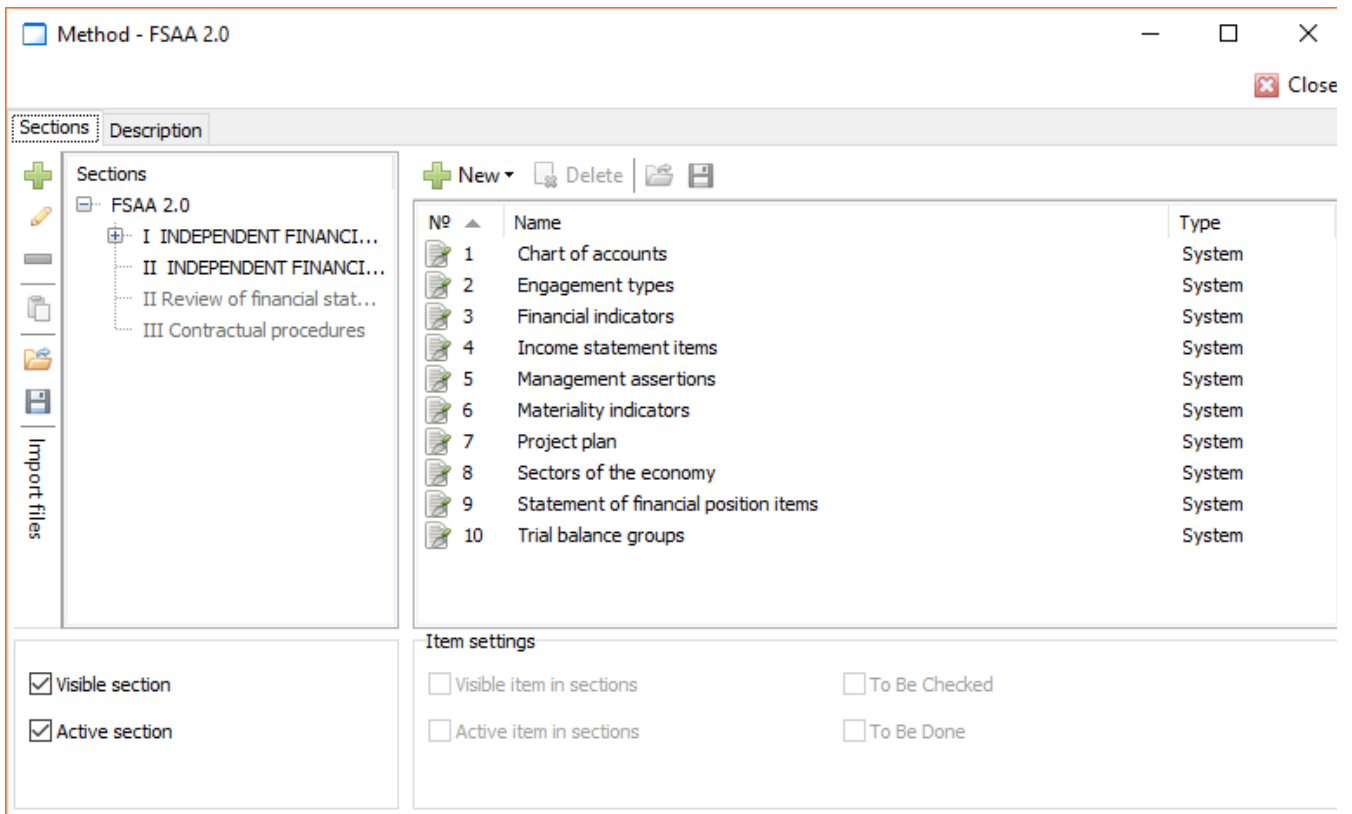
Method - FSAA 2.0

Close

Sections | Description

Import files

Sections
FSAA 2.0
I INDEPENDENT FINANCI...
II INDEPENDENT FINANCI...
II Review of financial stat...
III Contractual procedures

New ▾ Delete

| № | Name | Type |
|---|---|---|
| 1 | Chart of accounts | System |
| 2 | Engagement types | System |
| 3 | Financial indicators | System |
| 4 | Income statement items | System |
| 5 | Management assertions | System |
| 6 | Materiality indicators | System |
| 7 | Project plan | System |
| 8 | Sectors of the economy | System |
| 9 | Statement of financial position items | System |
| 10 | Trial balance groups | System |

Visible section
Active section

Item settings
Visible item in sections
To Be Checked
Active item in sections
To Be Done